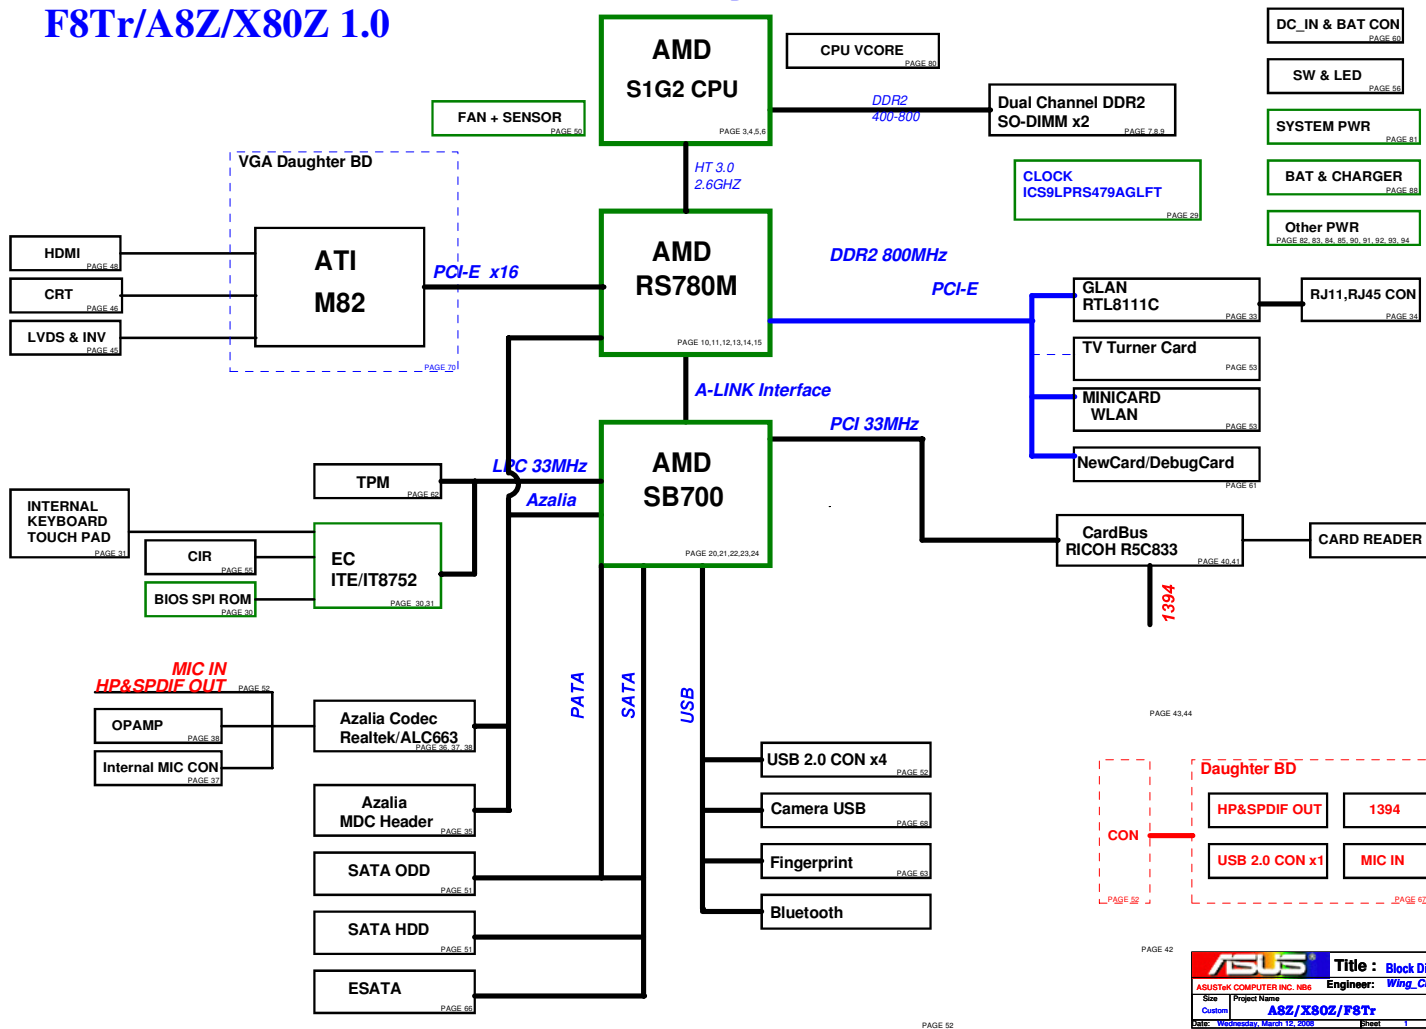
F8Tr/A8Z/X80Z 1.0

AMD
S1G2 CPU
PAGE 3,4,5,6

CPU VCORE
PAGE 80

DC_IN & BAT CON
PAGE 60

SW & LED
PAGE 56

SYSTEM PWR
PAGE 81

BAT & CHARGER
PAGE 88

Other PWR
PAGE 82, 83, 84, 85, 90, 91, 92, 93, 94

FAN + SENSOR
PAGE 50

DDR2
400-800

Dual Channel DDR2
SO-DIMM x2
PAGE 7,8,9

CLOCK
ICS9LPRS479AGLFT
PAGE 29

HT 3.0
2.6GHZ

VGA Daughter BD

HDMI
PAGE 48

CRT
PAGE 46

LVDS & INV
PAGE 45

ATI
M82
PAGE 70

PCI-E x16

AMD
RS780M
PAGE 10,11,12,13,14,15

DDR2 800MHz

PCI-E

GLAN
RTL8111C
PAGE 33

RJ11,RJ45 CON
PAGE 34

TV Turner Card
PAGE 53

MINICARD
WLAN
PAGE 53

NewCard/DebugCard
PAGE 61

A-LINK Interface

PCI 33MHz

AMD
SB700
PAGE 20,21,22,23,24

LPC 33MHz

Azalia

TPM
PAGE 62

INTERNAL
KEYBOARD
TOUCH PAD
PAGE 31

CIR
PAGE 55

BIOS SPI ROM
PAGE 30

EC
ITE/IT8752
PAGE 30,31

CardBus
RICOH R5C833
PAGE 40,41

CARD READER

1394

PAGE 43,44

MIC IN
HP&SPDIF OUT
PAGE 52

OPAMP
PAGE 38

Internal MIC CON
PAGE 37

Azalia Codec
Realtek/ALC663
PAGE 36, 37, 38

PATA

SATA

USB

Azalia
MDC Header
PAGE 35

SATA ODD
PAGE 51

SATA HDD
PAGE 51

ESATA
PAGE 66

USB 2.0 CON x4
PAGE 52

Camera USB
PAGE 68

Fingerprint
PAGE 63

Bluetooth

Daughter BD

CON
PAGE 52

HP&SPDIF OUT

1394

USB 2.0 CON x1

MIC IN
PAGE 67

PAGE 42

PAGE 52

ASUS
ASUSTeK COMPUTER INC. NB6
Title : Block Di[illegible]
Engineer: Wing_C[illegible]
Size
Custom
Project Name
A8Z/X80Z/F8Tr
Date: Wednesday, March 12, 2008
Sheet 1